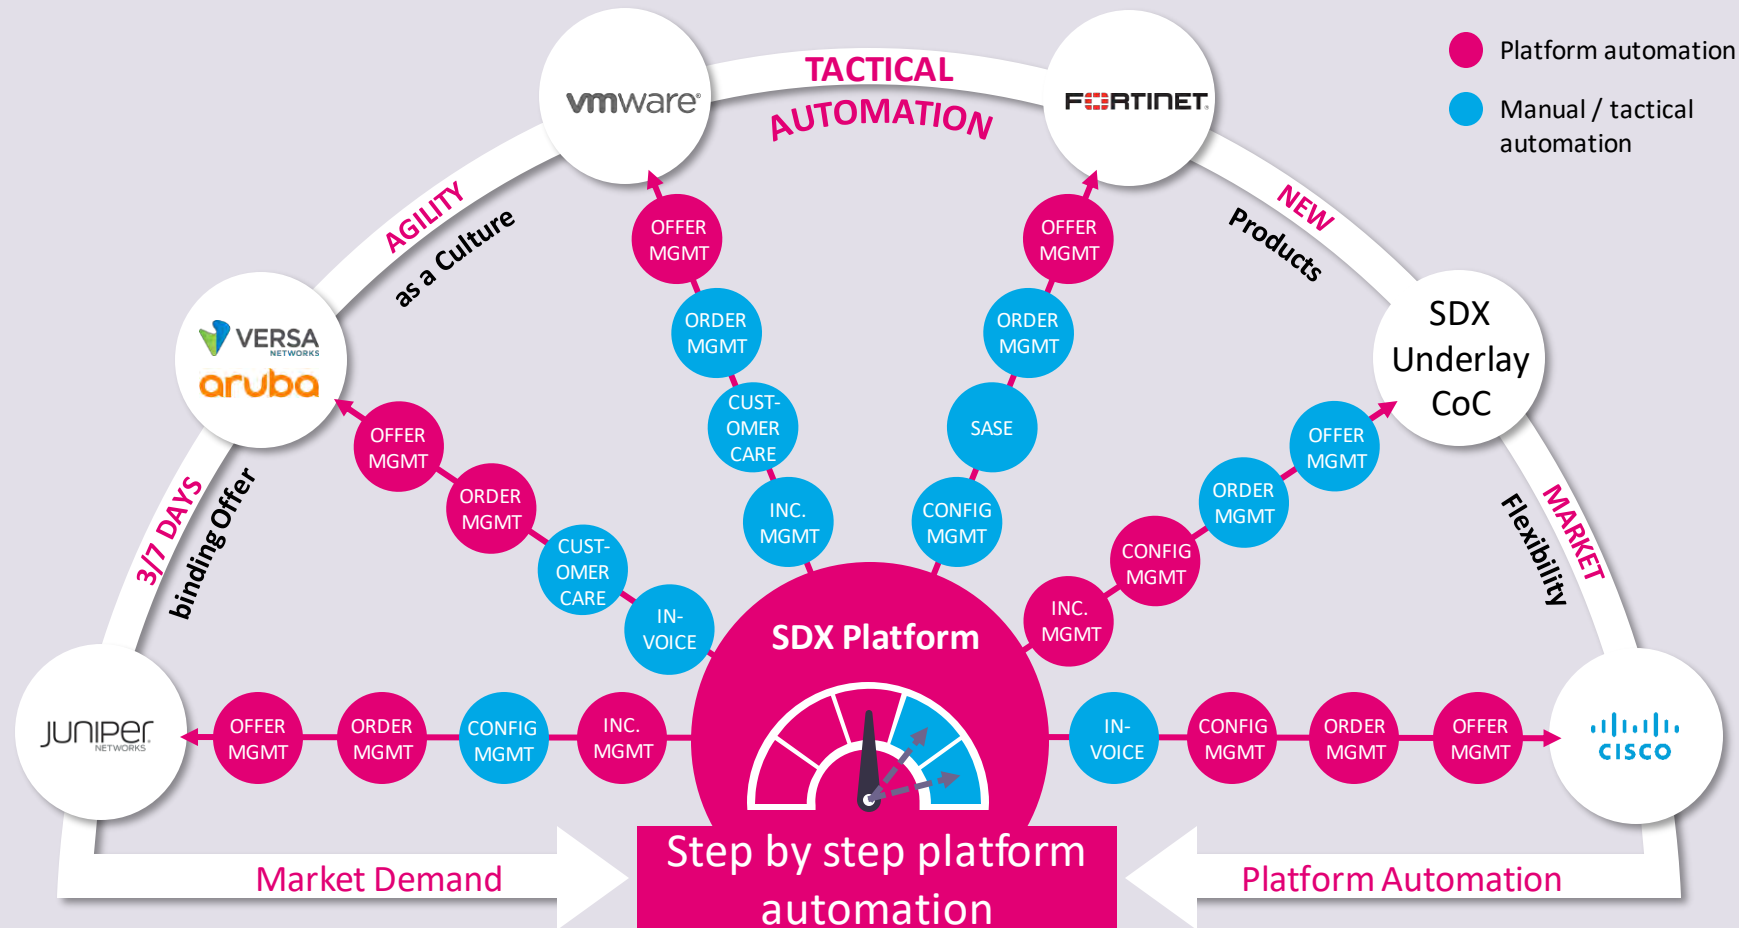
Platform automation

Manual / tactical automation

TACTICAL AUTOMATION

vmware

FORTINET

AGILITY as a Culture

NEW Products

VERSA NETWORKS

aruba

SDX Underlay CoC

3/7 DAYS binding Offer

MARKET Flexibility

OFFER MGMT
ORDER MGMT
CUST-OMER CARE
INC. MGMT

OFFER MGMT
ORDER MGMT
SASE
CONFIG MGMT

OFFER MGMT
ORDER MGMT
CUST-OMER CARE
IN-VOICE

OFFER MGMT
ORDER MGMT
CONFIG MGMT
INC. MGMT

JUNIPER NETWORKS

OFFER MGMT
ORDER MGMT
CONFIG MGMT
INC. MGMT

SDX Platform

IN-VOICE
CONFIG MGMT
ORDER MGMT
OFFER MGMT

CISCO

Market Demand

Step by step platform automation

Platform Automation